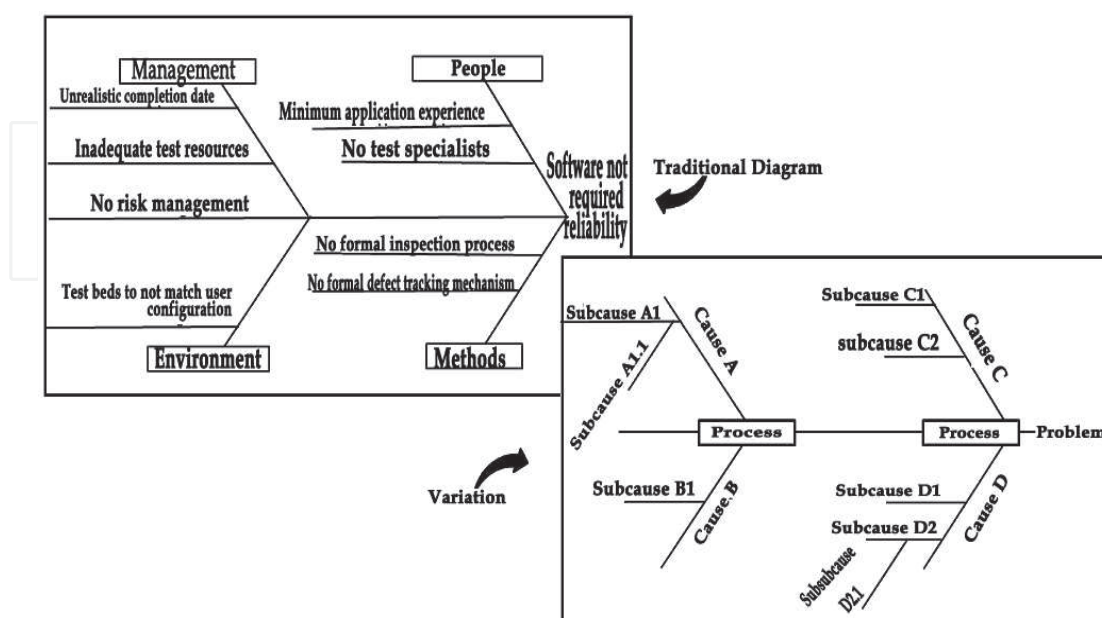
Management

Unrealistic completion date

Inadequate test resources

No risk management

Test beds to not match user configuration

Environment

People

Minimum application experience

No test specialists

No formal inspection process

No formal defect tracking mechanism

Methods

Software not required reliability

Traditional Diagram

Variation

Subcause A1

Subcause A1.1

Cause A

Process

Subcause B1

Cause B

Subcause C1

subcause C2

Cause C

Process

Problem

Subcause D1

Subcause D2

Subsubcause D2.1

Cause D